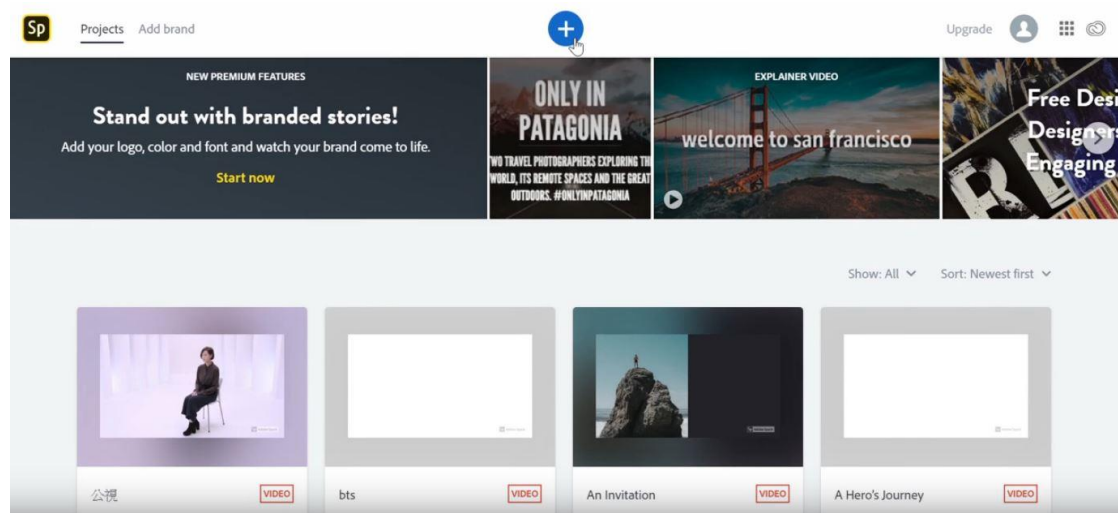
Sp Projects Add brand

Upgrade

NEW PREMIUM FEATURES

Stand out with branded stories!

Add your logo, color and font and watch your brand come to life.

Start now

ONLY IN PATAGONIA

TWO TRAVEL PHOTOGRAPHERS EXPLORING THE WORLD, ITS REMOTE SPACES AND THE GREAT OUTDOORS. #ONLYINPATAGONIA

EXPLAINER VIDEO

welcome to san francisco

Free Desi
Designers
Engaging

Show: All Sort: Newest first

公視 VIDEO

bts VIDEO

An Invitation VIDEO

A Hero's Journey VIDEO